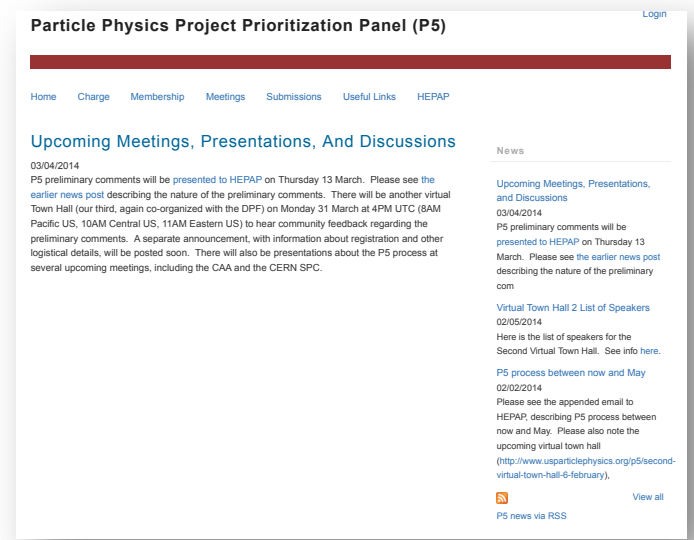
Particle Physics Project Prioritization Panel (P5)

Login

Home Charge Membership Meetings Submissions Useful Links HEPAP

Upcoming Meetings, Presentations, And Discussions

03/04/2014

P5 preliminary comments will be presented to HEPAP on Thursday 13 March. Please see the earlier news post describing the nature of the preliminary comments. There will be another virtual Town Hall (our third, again co-organized with the DPF) on Monday 31 March at 4PM UTC (8AM Pacific US, 10AM Central US, 11AM Eastern US) to hear community feedback regarding the preliminary comments. A separate announcement, with information about registration and other logistical details, will be posted soon. There will also be presentations about the P5 process at several upcoming meetings, including the CAA and the CERN SPC.

News

Upcoming Meetings, Presentations, and Discussions
03/04/2014
P5 preliminary comments will be presented to HEPAP on Thursday 13 March. Please see the earlier news post describing the nature of the preliminary com

Virtual Town Hall 2 List of Speakers
02/05/2014
Here is the list of speakers for the Second Virtual Town Hall. See info here.

P5 process between now and May
02/02/2014
Please see the appended email to HEPAP, describing P5 process between now and May. Please also note the upcoming virtual town hall (http://www.usparticlephysics.org/p5/second-virtual-town-hall-6-february),

View all

P5 news via RSS